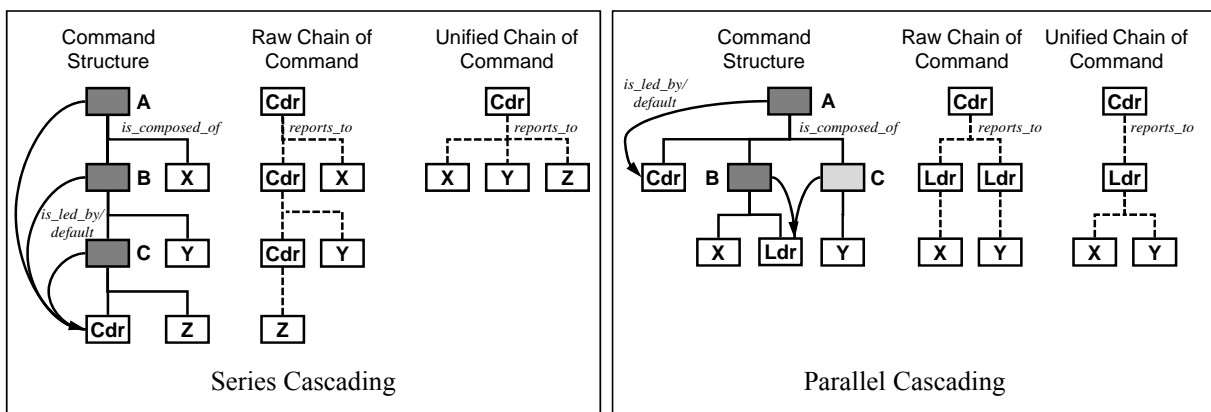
Command Structure

Raw Chain of Command

Unified Chain of Command

A

is_composed_of

B

X

is_led_by/ default

C

Y

Cdr

Z

Cdr

reports_to

Cdr

X

Cdr

Y

Z

Cdr

reports_to

X

Y

Z

Series Cascading

Command Structure

Raw Chain of Command

Unified Chain of Command

is_led_by/ default

A

is_composed_of

Cdr

B

C

X

Ldr

Y

Cdr

reports_to

Ldr

Ldr

X

Y

Cdr

reports_to

Ldr

X

Y

Parallel Cascading